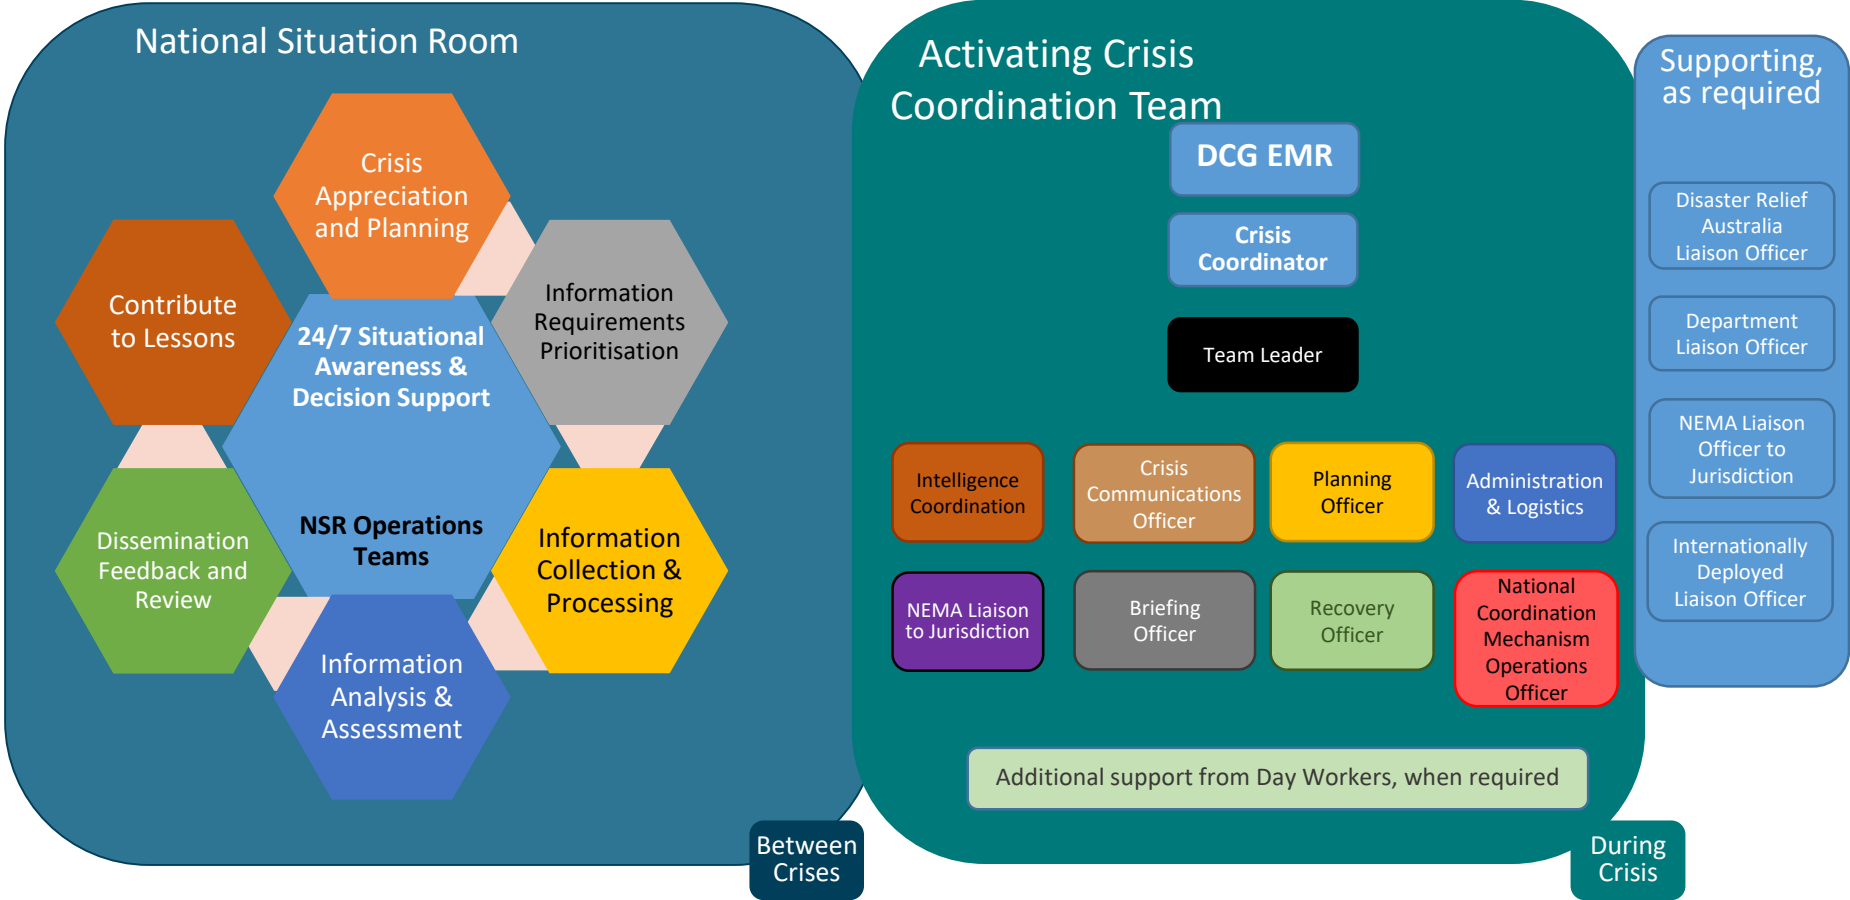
National Situation Room

Crisis Appreciation and Planning

Contribute to Lessons

24/7 Situational Awareness & Decision Support

Information Requirements Prioritisation

NSR Operations Teams

Dissemination Feedback and Review

Information Collection & Processing

Information Analysis & Assessment

Between Crises

Activating Crisis Coordination Team

DCG EMR

Crisis Coordinator

Team Leader

Intelligence Coordination

Crisis Communications Officer

Planning Officer

Administration & Logistics

NEMA Liaison to Jurisdiction

Briefing Officer

Recovery Officer

National Coordination Mechanism Operations Officer

Additional support from Day Workers, when required

During Crisis

Supporting, as required

Disaster Relief Australia Liaison Officer

Department Liaison Officer

NEMA Liaison Officer to Jurisdiction

Internationally Deployed Liaison Officer